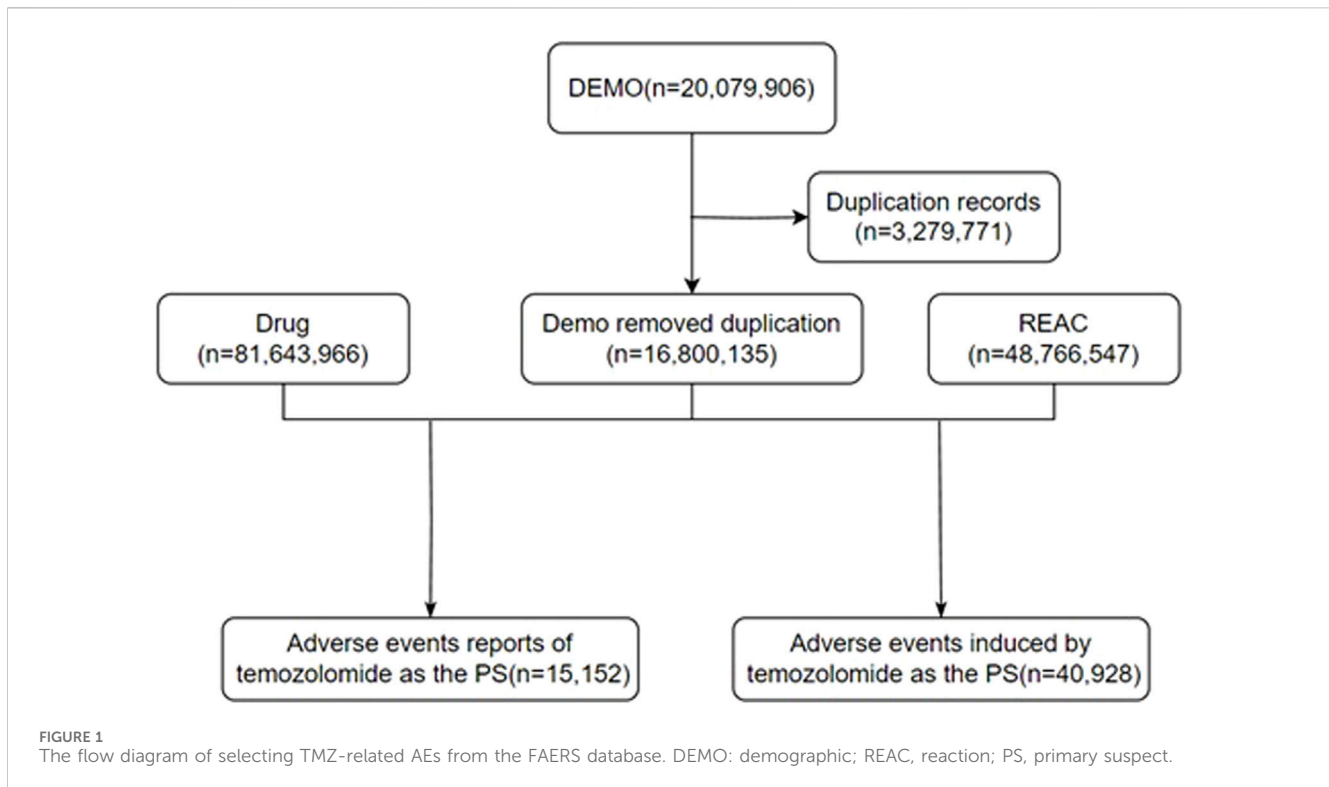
DEMO(n=20,079,906)

Duplication records (n=3,279,771)

Drug (n=81,643,966)

Demo removed duplication (n=16,800,135)

REAC (n=48,766,547)

Adverse events reports of temozolomide as the PS(n=15,152)

Adverse events induced by temozolomide as the PS(n=40,928)

FIGURE 1
The flow diagram of selecting TMZ-related AEs from the FAERS database. DEMO: demographic; REAC, reaction; PS, primary suspect.